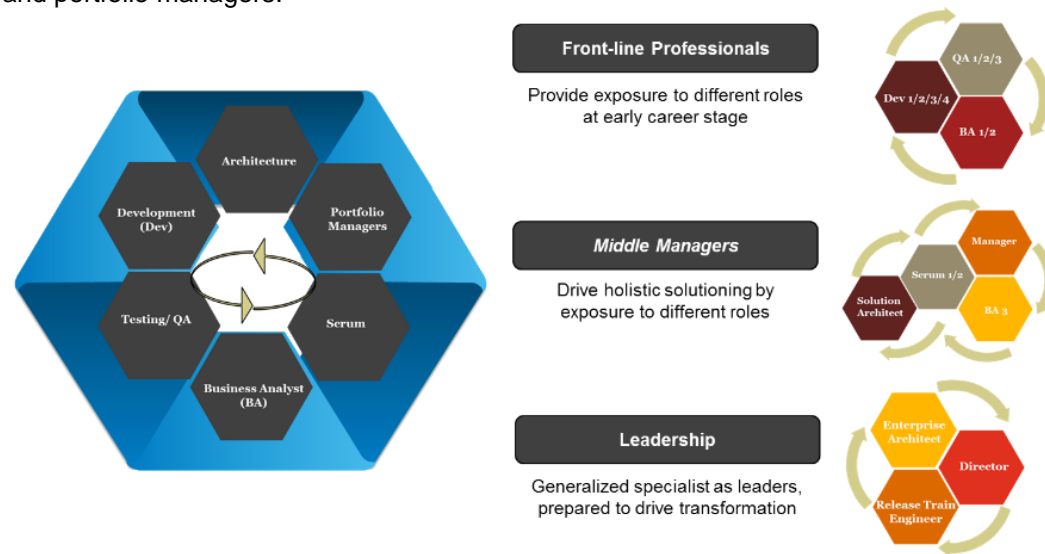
and portfolio managers.

Architecture

Development (Dev)

Portfolio Managers

Testing/ QA

Scrum

Business Analyst (BA)

Front-line Professionals

Provide exposure to different roles at early career stage

QA 1/2/3

Dev 1/2/3/4

BA 1/2

Middle Managers

Drive holistic solutioning by exposure to different roles

Manager

Scrum 1/2

Solution Architect

BA 3

Leadership

Generalized specialist as leaders, prepared to drive transformation

Enterprise Architect

Director

Release Train Engineer